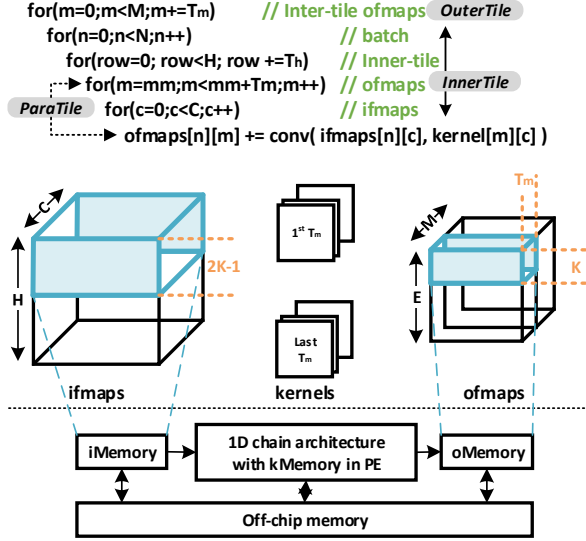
for(m=0;m<M;m+=T$_m$) // Inter-tile ofmaps OuterTile
for(n=0;n<N;n++) // batch
for(row=0; row<H; row +=T$_h$) // Inner-tile
for(m=mm;m<mm+Tm;m++) // ofmaps InnerTile
ParaTile
for(c=0;c<C;c++) // ifmaps
ofmaps[n][m] += conv( ifmaps[n][c], kernel[m][c] )

C
H
2K-1
ifmaps

1$^{st}$ T$_m$
Last T$_m$
kernels

T$_m$
M
E
K
ofmaps

iMemory
1D chain architecture with kMemory in PE
oMemory
Off-chip memory